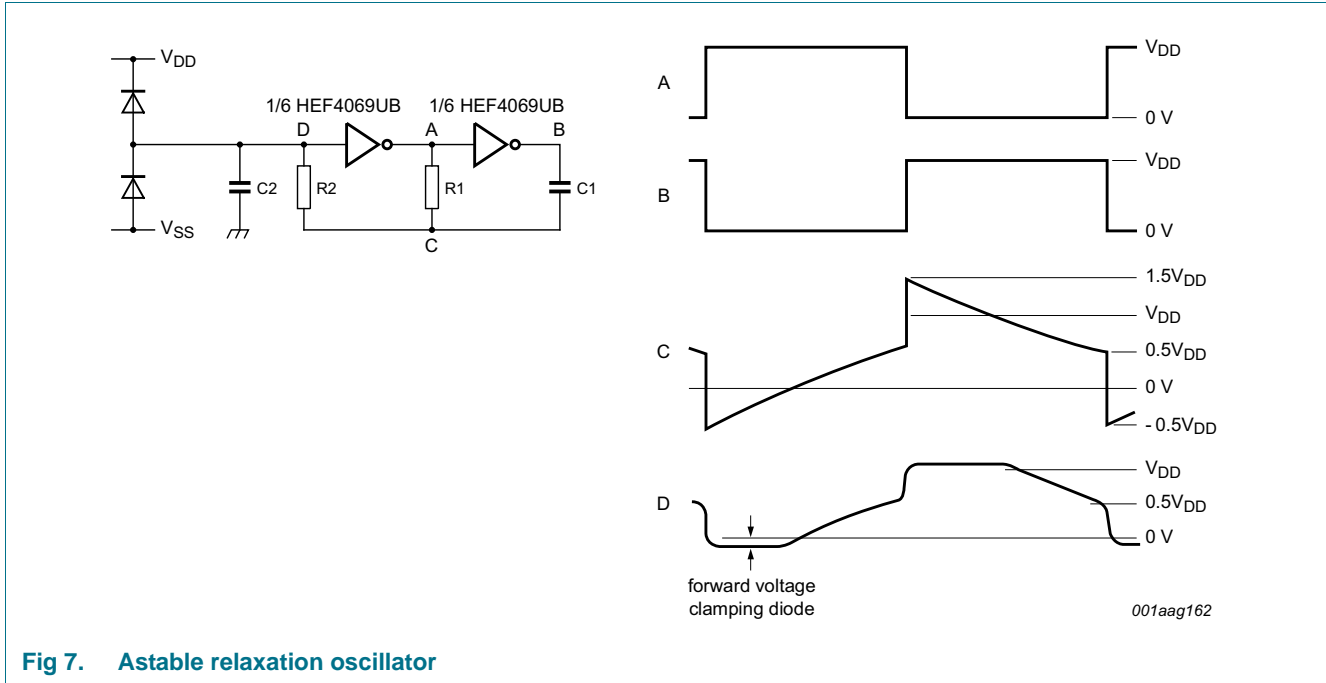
$V_{DD}$

1/6 HEF4069UB

1/6 HEF4069UB

D

A

B

C2

R2

R1

C1

$V_{SS}$

C

A

$V_{DD}$

0 V

B

$V_{DD}$

0 V

C

$1.5V_{DD}$

$V_{DD}$

$0.5V_{DD}$

0 V

$- 0.5V_{DD}$

D

$V_{DD}$

$0.5V_{DD}$

0 V

forward voltage clamping diode

001aag162

Fig 7. Astable relaxation oscillator